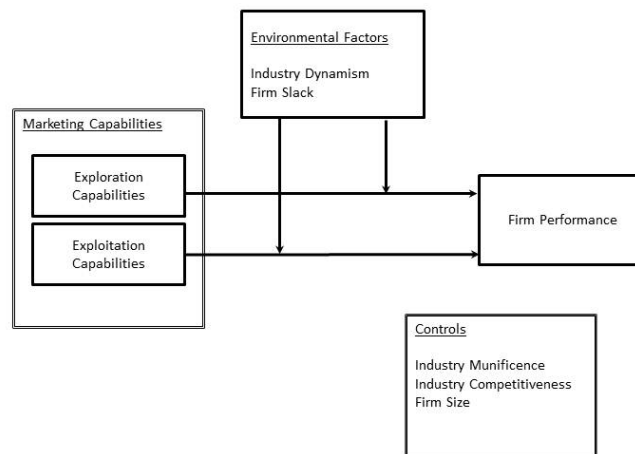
Environmental Factors

Industry Dynamism
Firm Slack

Marketing Capabilities

Exploration Capabilities

Exploitation Capabilities

Firm Performance

Controls

Industry Munificence
Industry Competitiveness
Firm Size